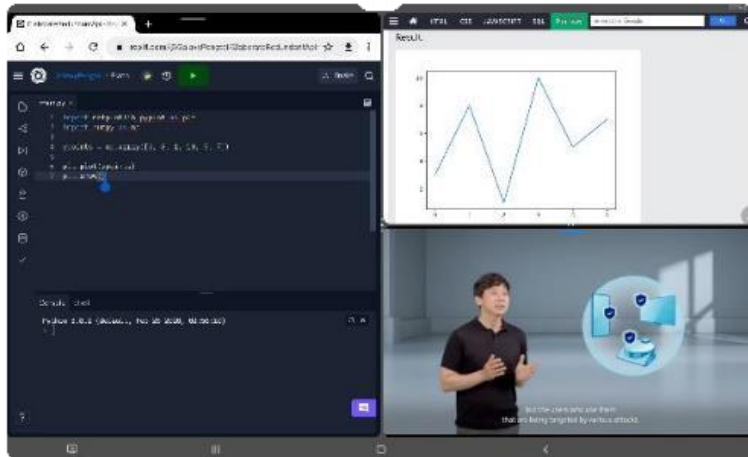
replit.com/@...

main.py

import matplotlib.pyplot as plt
import numpy as np

ypoints = np.array([3, 8, 1, 10, 5, 7])

plt.plot(ypoints)
plt.show()

Console Shell

Python 3.8.2 (default, Feb 26 2020, 02:56:10)

≡ HTML CSS JAVASCRIPT SQL PYTHON

Result:

but the users who use them
that are being targeted by various attacks.